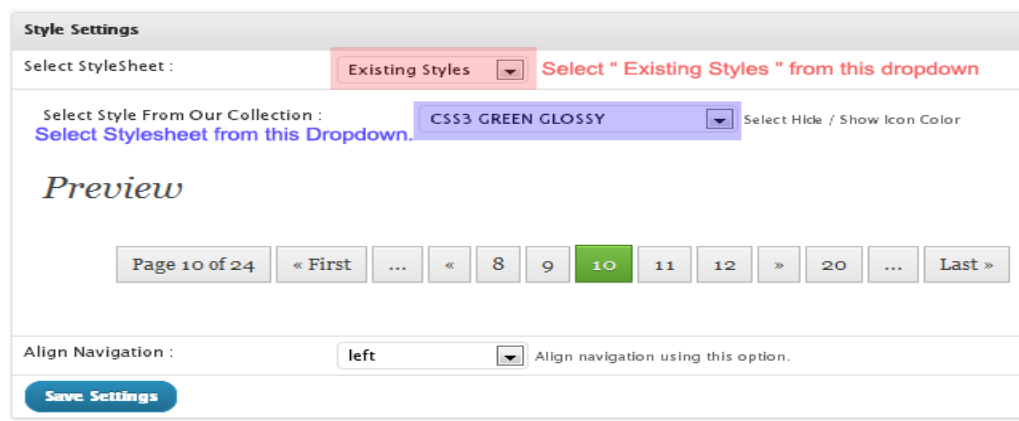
Style Settings

Select StyleSheet :

Existing Styles

Select " Existing Styles " from this dropdown

Select Style From Our Collection :

Select Stylesheet from this Dropdown.

CSS3 GREEN GLOSSY

Select Hide / Show Icon Color

Preview

Page 10 of 24 « First ... « 8 9 10 11 12 » 20 ... Last »

Align Navigation :

left

Align navigation using this option.

Save Settings